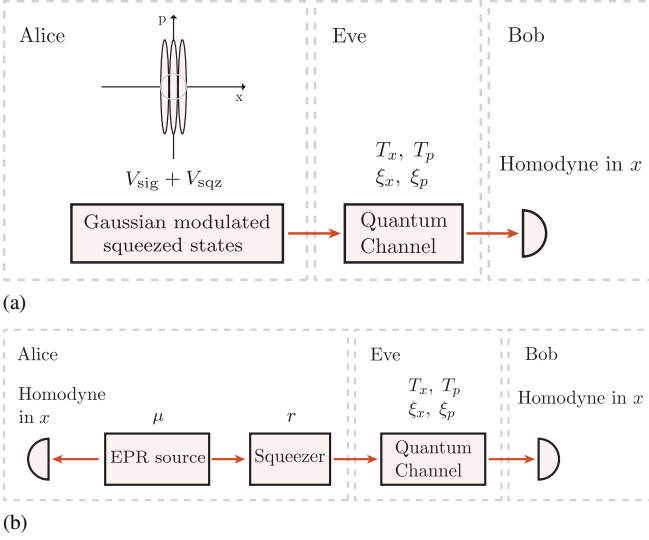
Alice

p

x

$V_{\text{sig}} + V_{\text{sqz}}$

Gaussian modulated squeezed states

Eve

$T_x,\ T_p$
$\xi_x,\ \xi_p$

Quantum Channel

Bob

Homodyne in $x$

(a)

Alice

Homodyne in $x$

$\mu$

EPR source

$r$

Squeezer

Eve

$T_x,\ T_p$
$\xi_x,\ \xi_p$

Quantum Channel

Bob

Homodyne in $x$

(b)